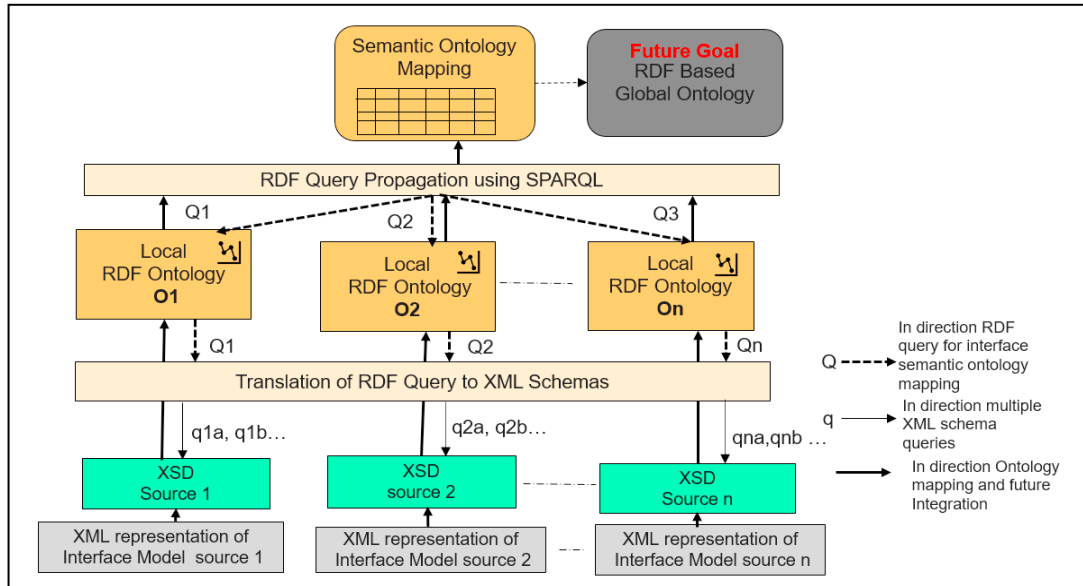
Semantic Ontology Mapping

Future Goal
RDF Based Global Ontology

RDF Query Propagation using SPARQL

Q1

Q2

Q3

Local RDF Ontology
O1

Local RDF Ontology
O2

Local RDF Ontology
On

Q1

Q2

Qn

Q — In direction RDF query for interface semantic ontology mapping

Translation of RDF Query to XML Schemas

q — In direction multiple XML schema queries

q1a, q1b…

q2a, q2b…

qna,qnb …

In direction Ontology mapping and future Integration

XSD
Source 1

XSD
source 2

XSD
Source n

XML representation of Interface Model source 1

XML representation of Interface Model source 2

XML representation of Interface Model source n